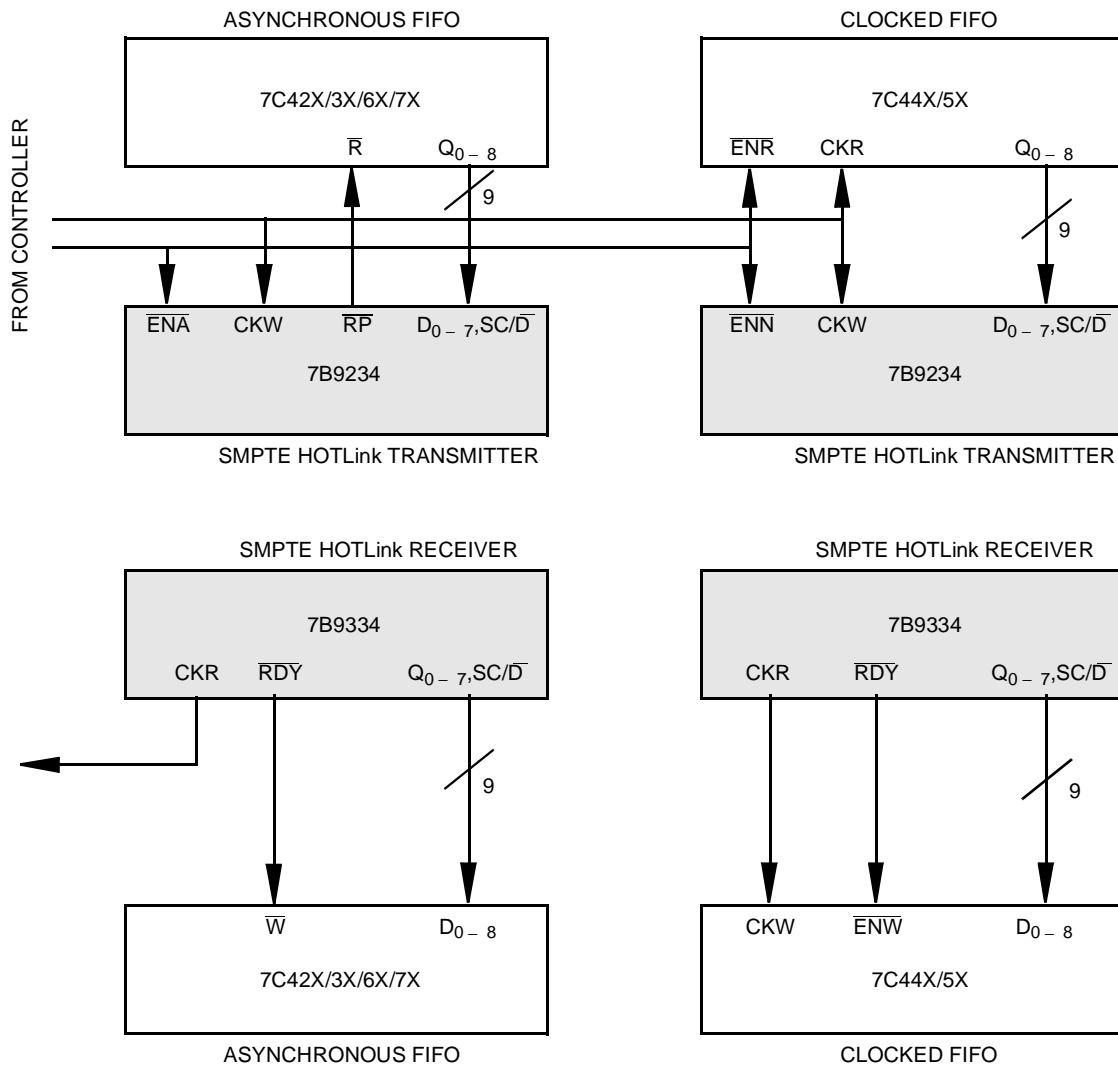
ASYNCHRONOUS FIFO

7C42X/3X/6X/7X

$\overline{R}$

$Q_{0-8}$

9

CLOCKED FIFO

7C44X/5X

$\overline{ENR}$

CKR

$Q_{0-8}$

9

FROM CONTROLLER

$\overline{ENA}$

CKW

$\overline{RP}$

$D_{0-7}$,SC/$\overline{D}$

7B9234

SMPTE HOTLink TRANSMITTER

$\overline{ENN}$

CKW

$D_{0-7}$,SC/$\overline{D}$

7B9234

SMPTE HOTLink TRANSMITTER

SMPTE HOTLink RECEIVER

7B9334

CKR

$\overline{RDY}$

$Q_{0-7}$,SC/$\overline{D}$

9

SMPTE HOTLink RECEIVER

7B9334

CKR

$\overline{RDY}$

$Q_{0-7}$,SC/$\overline{D}$

9

$\overline{W}$

$D_{0-8}$

7C42X/3X/6X/7X

ASYNCHRONOUS FIFO

CKW

$\overline{ENW}$

$D_{0-8}$

7C44X/5X

CLOCKED FIFO